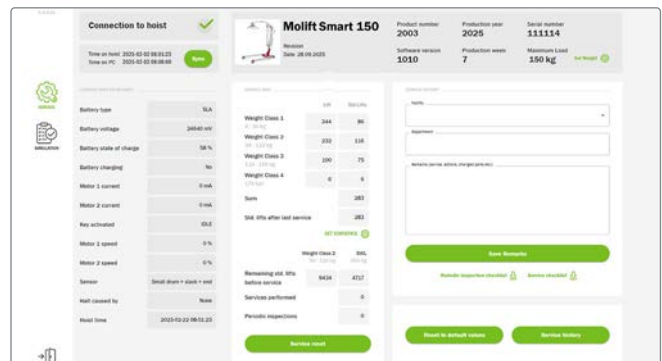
Connection to hoist

Time on hoist 2025-02-22 08:01:23
Time on PC 2025-02-22 08:08:48
Sync

SERVICE

SIMULATION

Battery type SLA
Battery voltage 24640 mV
Battery state of charge 58 %
Battery charging No
Motor 1 current 0 mA
Motor 2 current 0 mA
Key activated IDLE
Motor 1 speed 0 %
Motor 2 speed 0 %
Sensor Small drum + slack + end
Halt caused by None
Hoist time 2025-02-22 08:01:23

Molift Smart 150
Revision
Date: 28.09.2025

Product number 2003
Production year 2025
Serial number 111114
Software version 1010
Production week 7
Maximum Load 150 kg
Set Weight

| | | |
|---|---|---|
| Weight Class 1 | 344 | 86 |
| Weight Class 2 | 232 | 116 |
| Weight Class 3 | 100 | 75 |
| Weight Class 4 | 0 | 0 |
| Sum | | 283 |
| Std. lifts after last service | | 283 |

SET STATISTICS

| | Weight Class 2 | SWL |
|---|---|---|
| Remaining std. lifts before service | 9434 | 4717 |
| Services performed | | 0 |
| Periodic inspections | | 0 |

Service reset

Facility
Department
Remarks

Save Remarks

Periodic inspection checklist
Service checklist

Reset to default values
Service history